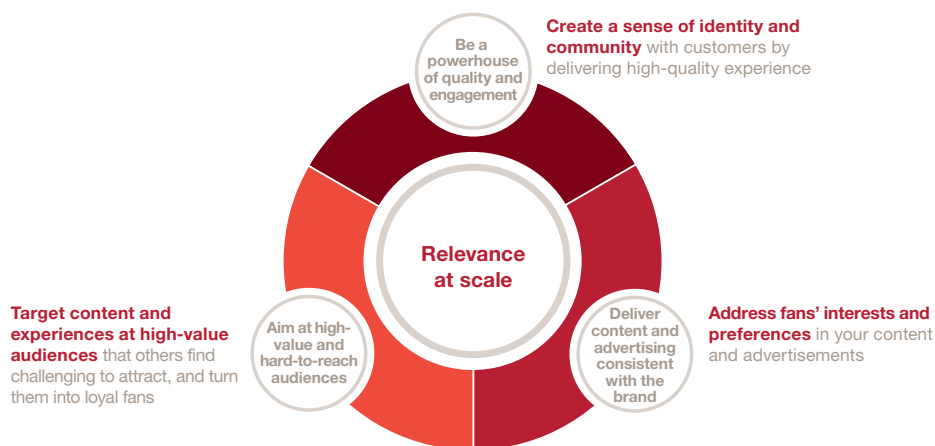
Be a powerhouse of quality and engagement

Create a sense of identity and community with customers by delivering high-quality experience

Relevance at scale

Target content and experiences at high-value audiences that others find challenging to attract, and turn them into loyal fans

Aim at high-value and hard-to-reach audiences

Deliver content and advertising consistent with the brand

Address fans' interests and preferences in your content and advertisements